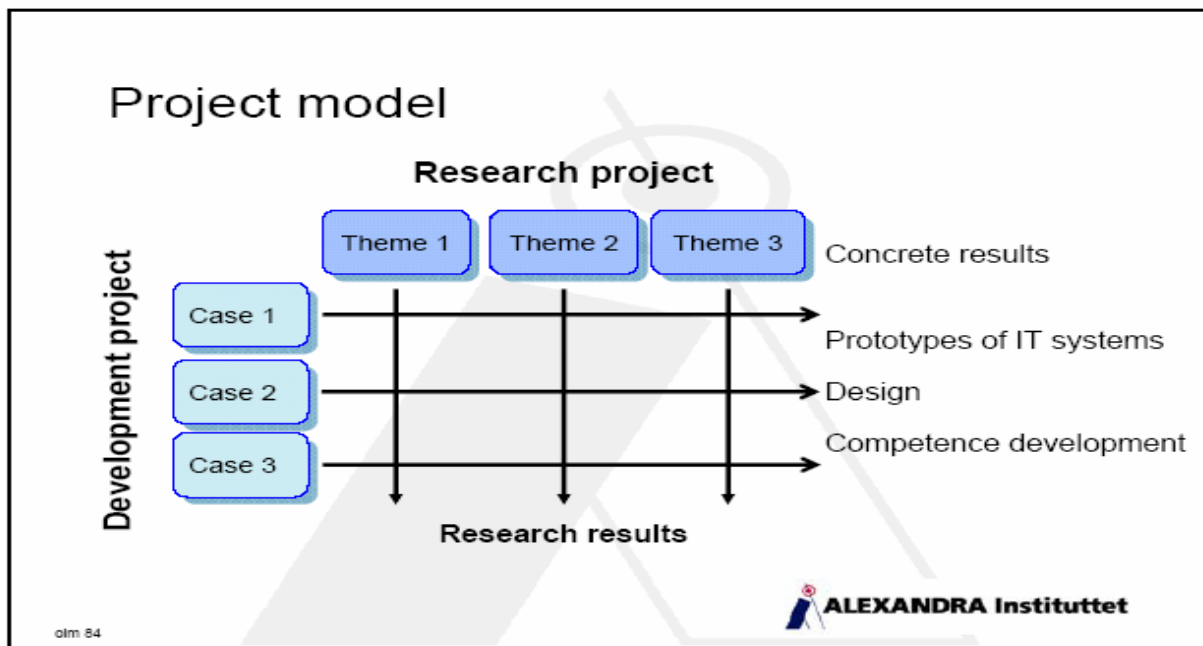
Project model

Research project

Theme 1
Theme 2
Theme 3

Concrete results

Development project

Case 1
Case 2
Case 3

Prototypes of IT systems
Design
Competence development

Research results

ALEXANDRA Instituttet

olm 84